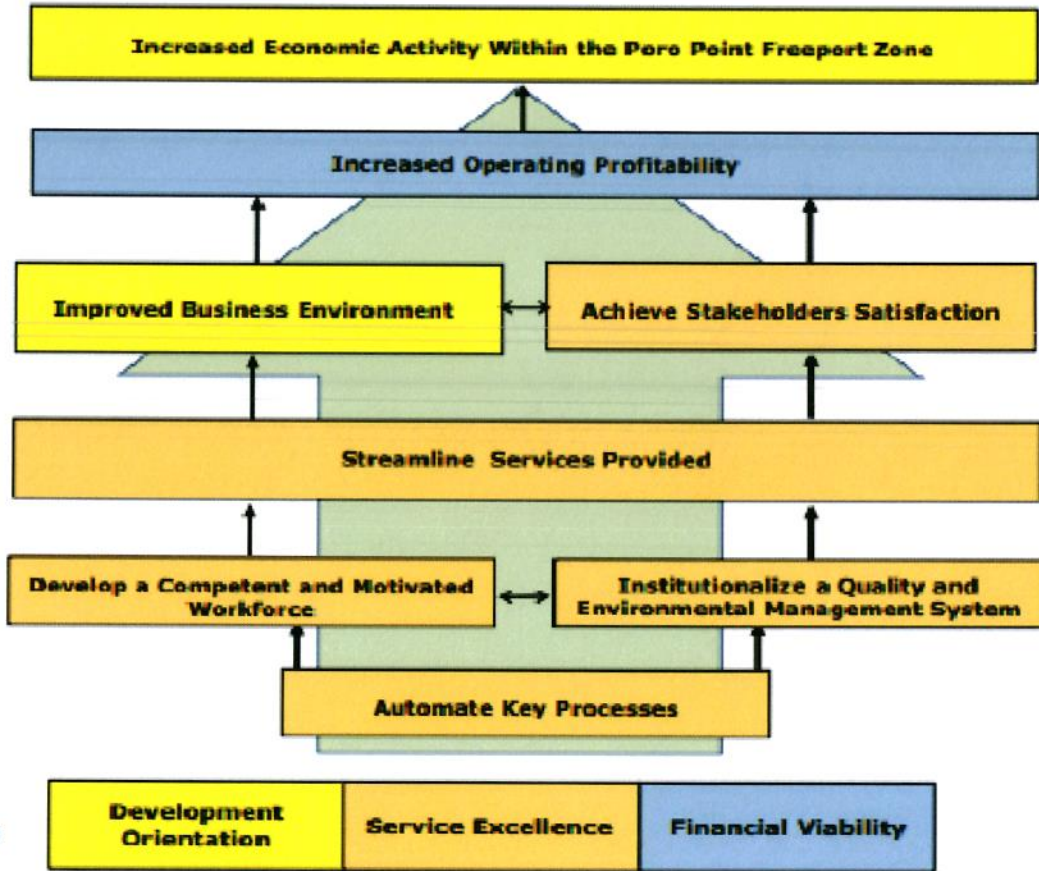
Increased Economic Activity Within the Poro Point Freeport Zone

Increased Operating Profitability

Improved Business Environment

Achieve Stakeholders Satisfaction

Streamline Services Provided

Develop a Competent and Motivated Workforce

Institutionalize a Quality and Environmental Management System

Automate Key Processes

Development Orientation

Service Excellence

Financial Viability